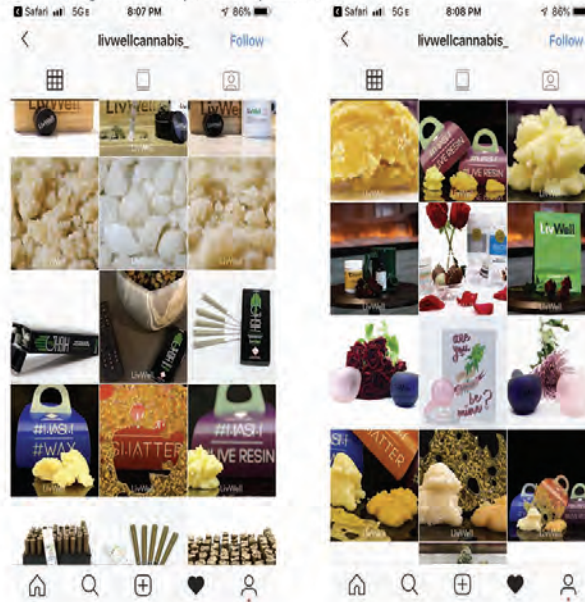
Safari 5G 8:07 PM 86%

livwellcannabis_ Follow

LivWell LivWell LivWell

LivWell

#WASH #WAX LivWell SHATTER #WASH LIVE RESIN

Safari 5G 8:08 PM 86%

livwellcannabis_ Follow

LIVE RESIN

LivWell

LivWell

are you be mine?

SHATTER